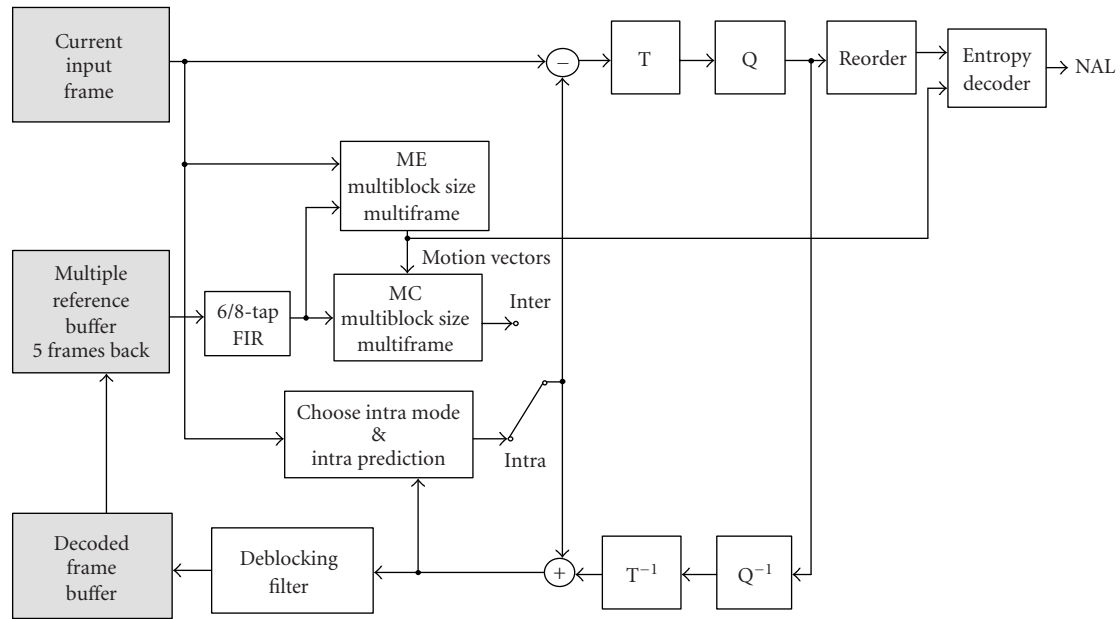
Current input frame

T

Q

Reorder

Entropy decoder

NAL

ME multiblock size multiframe

Motion vectors

Multiple reference buffer 5 frames back

6/8-tap FIR

MC multiblock size multiframe

Inter

Choose intra mode & intra prediction

Intra

Decoded frame buffer

Deblocking filter

+

$T^{-1}$

$Q^{-1}$